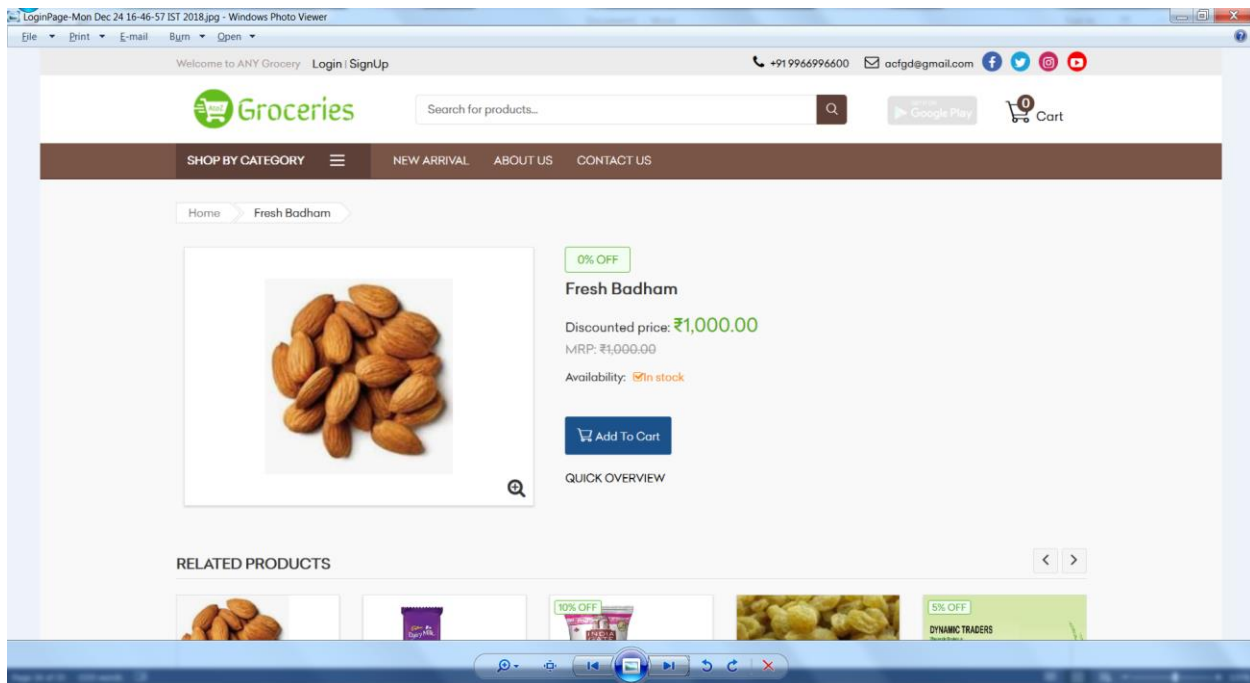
LoginPage-Mon Dec 24 16-46-57 IST 2018.jpg - Windows Photo Viewer

File Print E-mail Burn Open

Welcome to ANY Grocery Login | SignUp

+91 9966996600 acfgd@gmail.com

Groceries

Search for products...

Google Play

0 Cart

SHOP BY CATEGORY NEW ARRIVAL ABOUT US CONTACT US

Home Fresh Badham

0% OFF

Fresh Badham

Discounted price: ₹1,000.00

MRP: ₹1,000.00

Availability: In stock

Add To Cart

QUICK OVERVIEW

RELATED PRODUCTS

10% OFF

5% OFF

DYNAMIC TRADERS